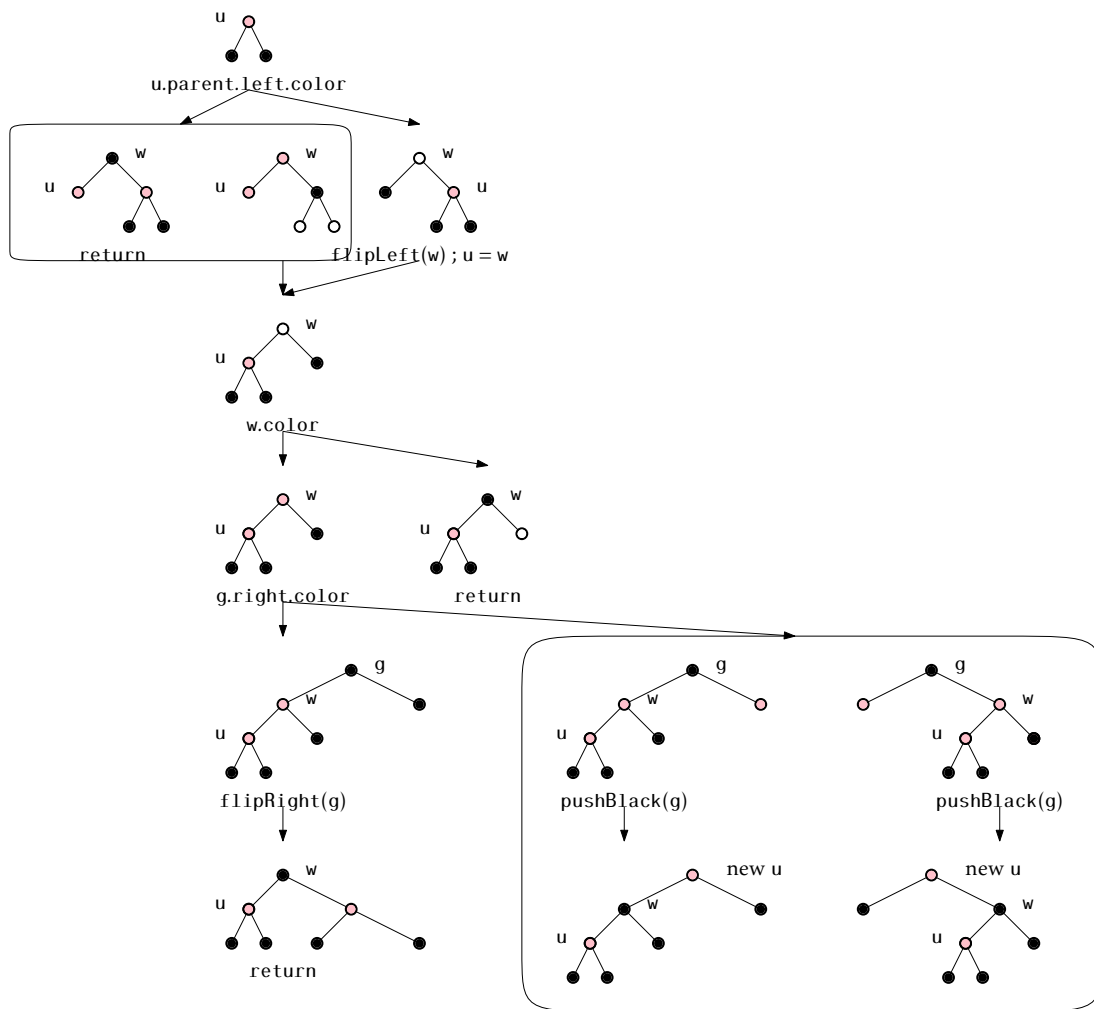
u

u.parent.left.color

w
u

w
u

w
u

return

flipLeft(w) ; u = w

w
u

w.color

w
u

w
u

return

g.right.color

g
w
u

flipRight(g)

w
u

return

g
w
u

pushBlack(g)

new u
w
u

g
w
u

pushBlack(g)

new u
w
u